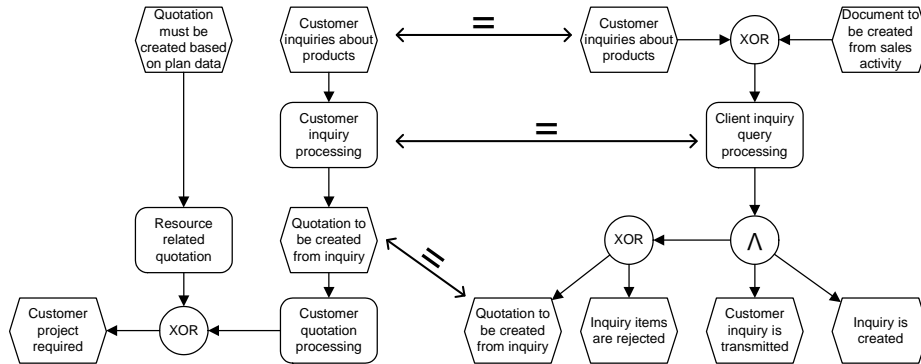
Quotation must be created based on plan data

Customer inquiries about products

=

Customer inquiries about products

XOR

Document to be created from sales activity

Customer inquiry processing

=

Client inquiry query processing

Resource related quotation

Quotation to be created from inquiry

=

XOR

$\wedge$

Customer project required

XOR

Customer quotation processing

Quotation to be created from inquiry

Inquiry items are rejected

Customer inquiry is transmitted

Inquiry is created